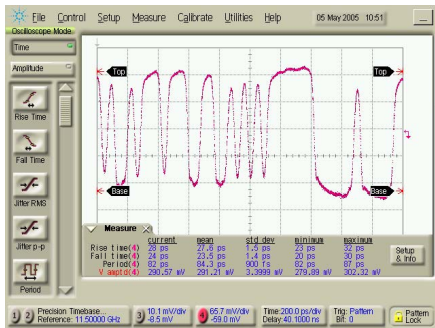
File Control Setup Measure Calibrate Utilities Help 05 May 2005 10:51

Oscilloscope Mode

Time

Amplitude

Rise Time

Fall Time

Jitter RMS

Jitter p-p

Period

Top

Top

Base

Base

Measure

| | current | mean | std dev | minimum | maximum |
|---|---|---|---|---|---|
| Rise time(4) | 28 ps | 27.6 ps | 1.5 ps | 23 ps | 32 ps |
| Fall time(4) | 24 ps | 23.5 ps | 1.4 ps | 20 ps | 30 ps |
| Period(4) | 82 ps | 84.3 ps | 900 fs | 82 ps | 87 ps |
| V ampt d(4) | 290.57 mV | 291.21 mV | 3.3999 mV | 279.89 mV | 302.32 mV |

Setup & Info

Precision Timebase Reference: 11.50000 GHz

10.1 mV/div -8.5 mV

65.7 mV/div -59.0 mV

Time:200.0 ps/div Delay:40.1000 ns

Trig: Pattern Bit: 0

Pattern Lock